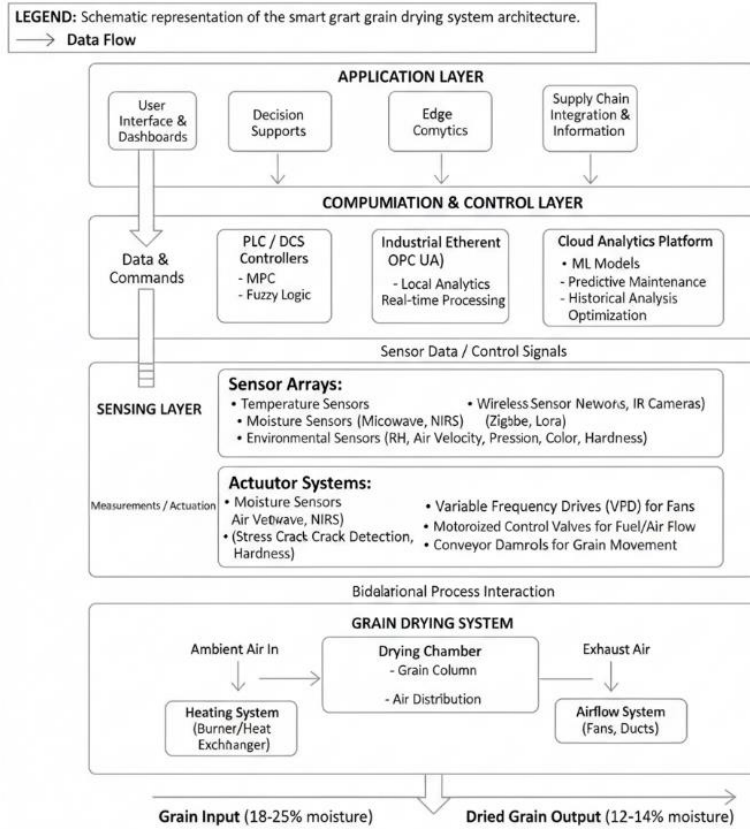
LEGEND: Schematic representation of the smart grart grain drying system architecture.

Data Flow

APPLICATION LAYER

User Interface & Dashboards

Decision Supports

Edge Comytics

Supply Chain Integration & Information

COMPUMIATION & CONTROL LAYER

Data & Commands

PLC / DCS Controllers
- MPC
- Fuzzy Logic

Industrial Etherent OPC UA)
- Local Analytics
Real-time Processing

Cloud Analytics Platform
• ML Models
- Predictive Maintenance
- Historical Analysis
Optimization

Sensor Data / Control Signals

SENSING LAYER

Sensor Arrays:
• Temperature Sensors
• Moisture Sensors (Micowave, NIRS)
• Environmental Sensors (RH, Air Velocity, Pression, Color, Hardness)
• Wireless Sensor Newors, IR Cameras)
(Zigbbe, Lora)

Measurements / Actuation

Actuutor Systems:
• Moisture Sensors
Air Vetwave, NIRS)
• (Stress Crack Crack Detection, Hardness)
• Variable Frequency Drives (VPD) for Fans
• Motoroized Control Valves for Fuel/Air Flow
• Conveyor Damrols for Grain Movement

Bidalarional Process Interaction

GRAIN DRYING SYSTEM

Ambient Air In

Drying Chamber
- Grain Column
- Air Distribution

Exhaust Air

Heating System
(Burner/Heat Exchhanger)

Airflow System
(Fans, Ducts)

Grain Input (18-25% moisture)

Dried Grain Output (12-14% moisture)